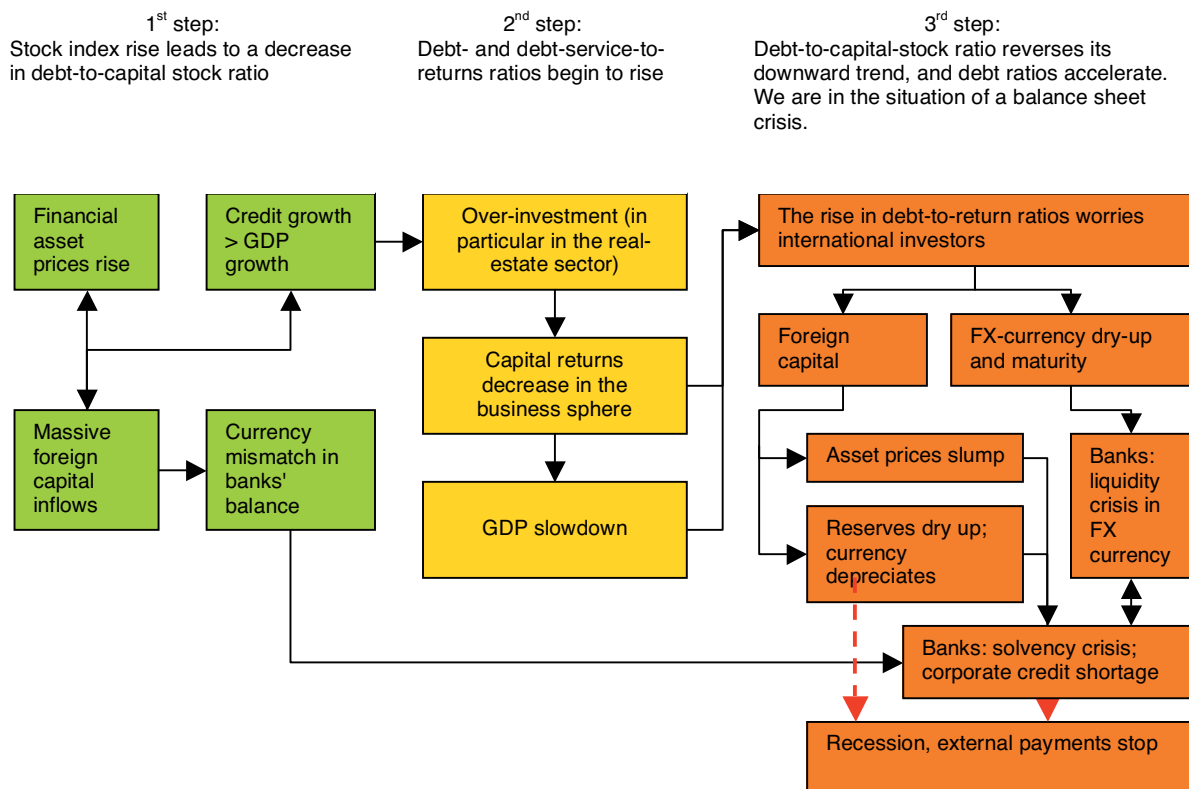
1$^{st}$ step:
Stock index rise leads to a decrease in debt-to-capital stock ratio

2$^{nd}$ step:
Debt- and debt-service-to-returns ratios begin to rise

3$^{rd}$ step:
Debt-to-capital-stock ratio reverses its downward trend, and debt ratios accelerate. We are in the situation of a balance sheet crisis.

Financial asset prices rise

Credit growth > GDP growth

Over-investment (in particular in the real-estate sector)

The rise in debt-to-return ratios worries international investors

Massive foreign capital inflows

Currency mismatch in banks' balance

Capital returns decrease in the business sphere

Foreign capital

FX-currency dry-up and maturity

GDP slowdown

Asset prices slump

Banks: liquidity crisis in FX currency

Reserves dry up; currency depreciates

Banks: solvency crisis; corporate credit shortage

Recession, external payments stop